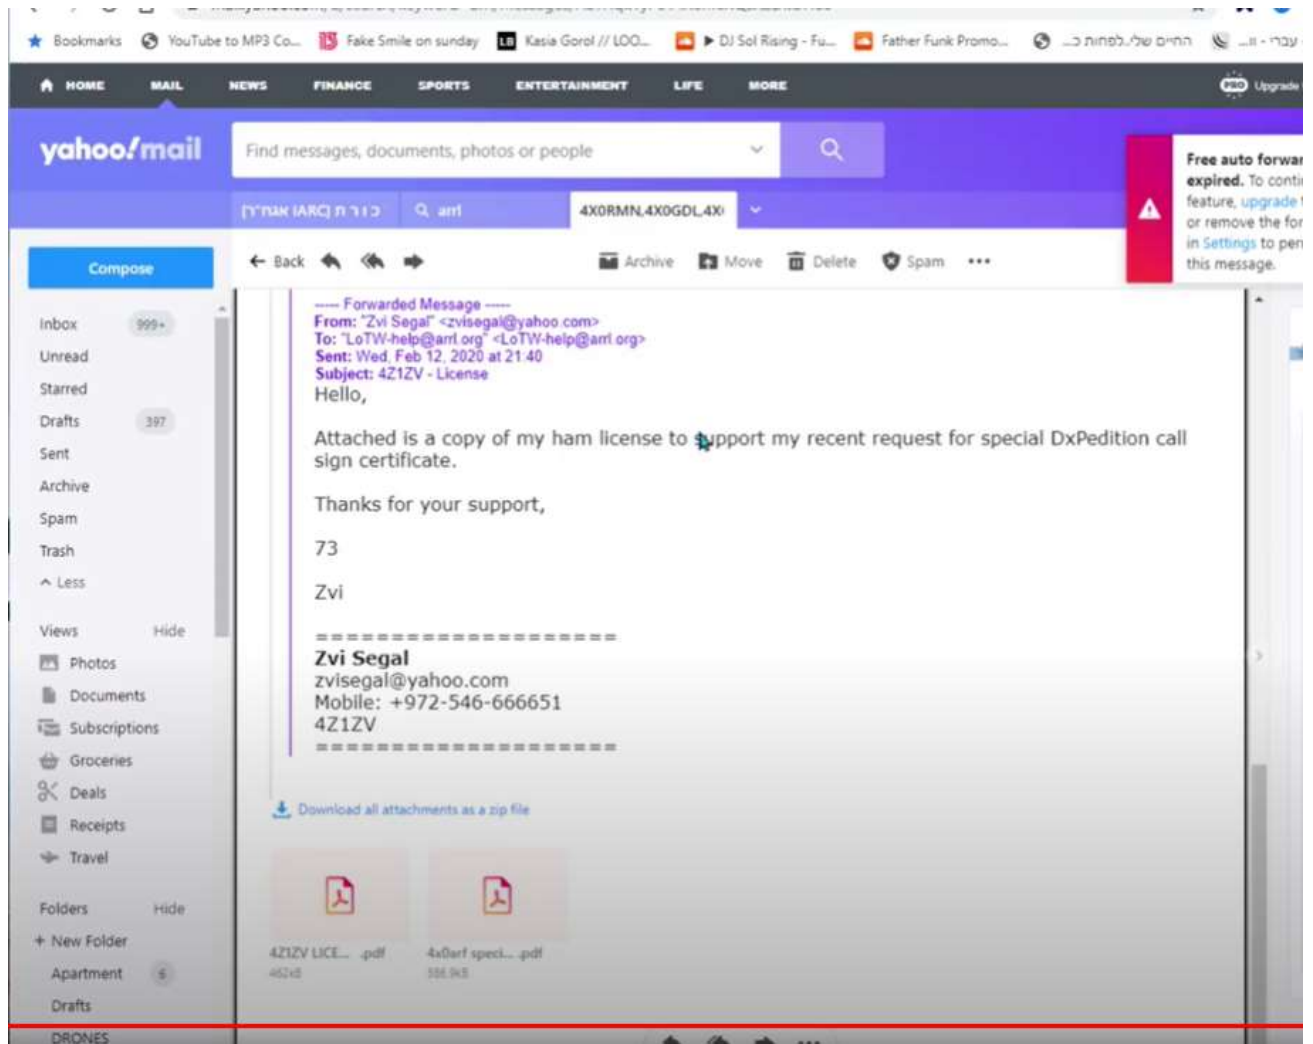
Bookmarks YouTube to MP3 Co... Fake Smile on sunday Kasia Gorol // LOO... ▶ DJ Sol Rising - Fu... Father Funk Promo... החיים שלי.לפחות כ... עברית - ...

HOME MAIL NEWS FINANCE SPORTS ENTERTAINMENT LIFE MORE Upgrade

yahoo!mail

Find messages, documents, photos or people

כ ו ר ת (ARC) אמתי[ן] arrl 4X0RMN,4X0GDL,4X

Free auto forwar expired. To conti feature, upgrade or remove the for in Settings to per this message.

Compose

Back Archive Move Delete Spam •••

Inbox 999+
Unread
Starred
Drafts 397
Sent
Archive
Spam
Trash
Less

Views Hide
Photos
Documents
Subscriptions
Groceries
Deals
Receipts
Travel

Folders Hide
+ New Folder
Apartment 6
Drafts
DRONES

----- Forwarded Message -----
From: "Zvi Segal" <zvisegal@yahoo.com>
To: "LoTW-help@arrl.org" <LoTW-help@arrl.org>
Sent: Wed, Feb 12, 2020 at 21:40
Subject: 4Z1ZV - License

Hello,

Attached is a copy of my ham license to support my recent request for special DxPedition call sign certificate.

Thanks for your support,

73

Zvi

====================
Zvi Segal
zvisegal@yahoo.com
Mobile: +972-546-666651
4Z1ZV
====================

Download all attachments as a zip file

4Z1ZV LICE... .pdf
462kB

4x0arf speci... .pdf
586.9kB